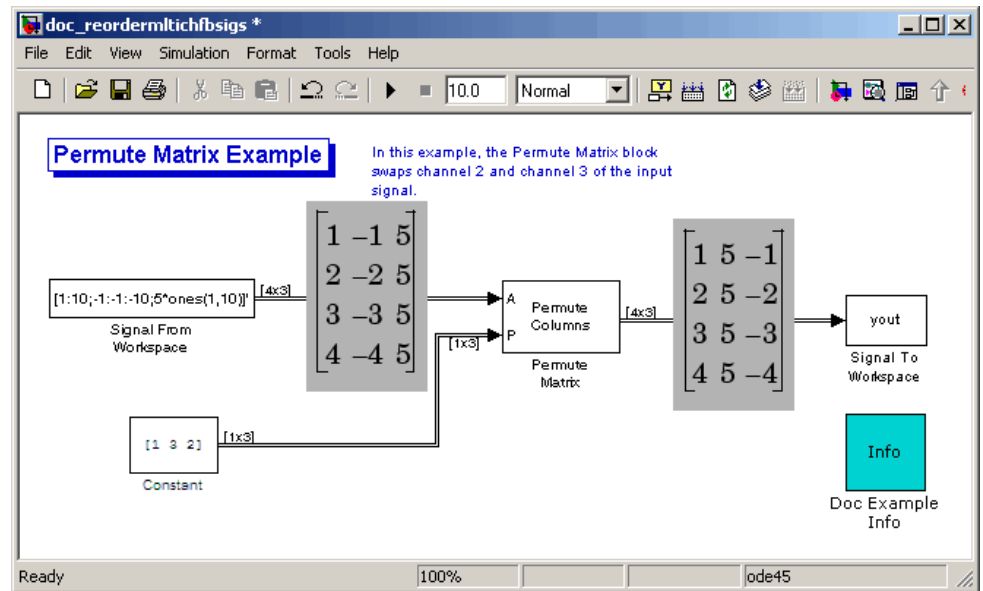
doc_reordermltichfbsigs *

File Edit View Simulation Format Tools Help

10.0 Normal

Permute Matrix Example

In this example, the Permute Matrix block swaps channel 2 and channel 3 of the input signal.

[1:10;-1:-1:-10;5*ones(1,10)]'

Signal From Workspace

[4x3]

$\begin{bmatrix} 1 & -1 & 5 \\ 2 & -2 & 5 \\ 3 & -3 & 5 \\ 4 & -4 & 5 \end{bmatrix}$

A

P

[1x3]

Permute Columns

Permute Matrix

[4x3]

$\begin{bmatrix} 1 & 5 & -1 \\ 2 & 5 & -2 \\ 3 & 5 & -3 \\ 4 & 5 & -4 \end{bmatrix}$

yout

Signal To Workspace

[1 3 2]

[1x3]

Constant

Info

Doc Example Info

Ready 100% ode45